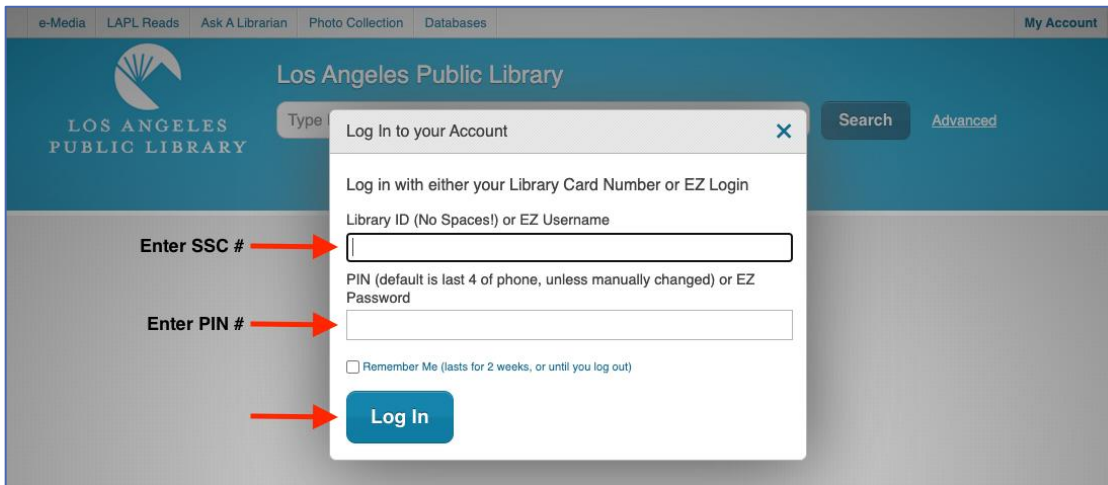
e-Media LAPL Reads Ask A Librarian Photo Collection Databases My Account

LOS ANGELES PUBLIC LIBRARY

Los Angeles Public Library

Type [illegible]

Search Advanced

Log In to your Account ×

Log in with either your Library Card Number or EZ Login

Library ID (No Spaces!) or EZ Username

Enter SSC #

PIN (default is last 4 of phone, unless manually changed) or EZ Password

Enter PIN #

Remember Me (lasts for 2 weeks, or until you log out)

Log In